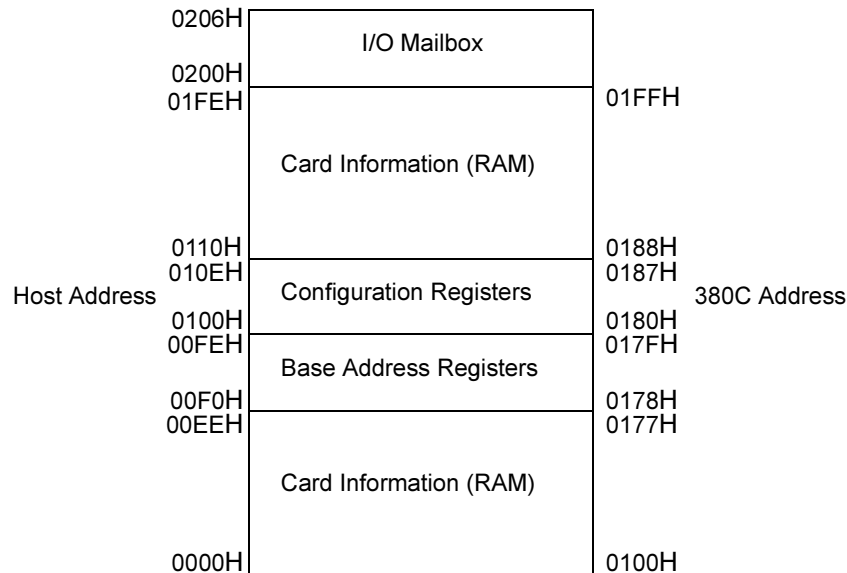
0206H
I/O Mailbox
0200H
01FEH
01FFH
Card Information (RAM)
0110H
0188H
010EH
0187H
Host Address
Configuration Registers
380C Address
0100H
0180H
00FEH
017FH
Base Address Registers
00F0H
0178H
00EEH
0177H
Card Information (RAM)
0000H
0100H